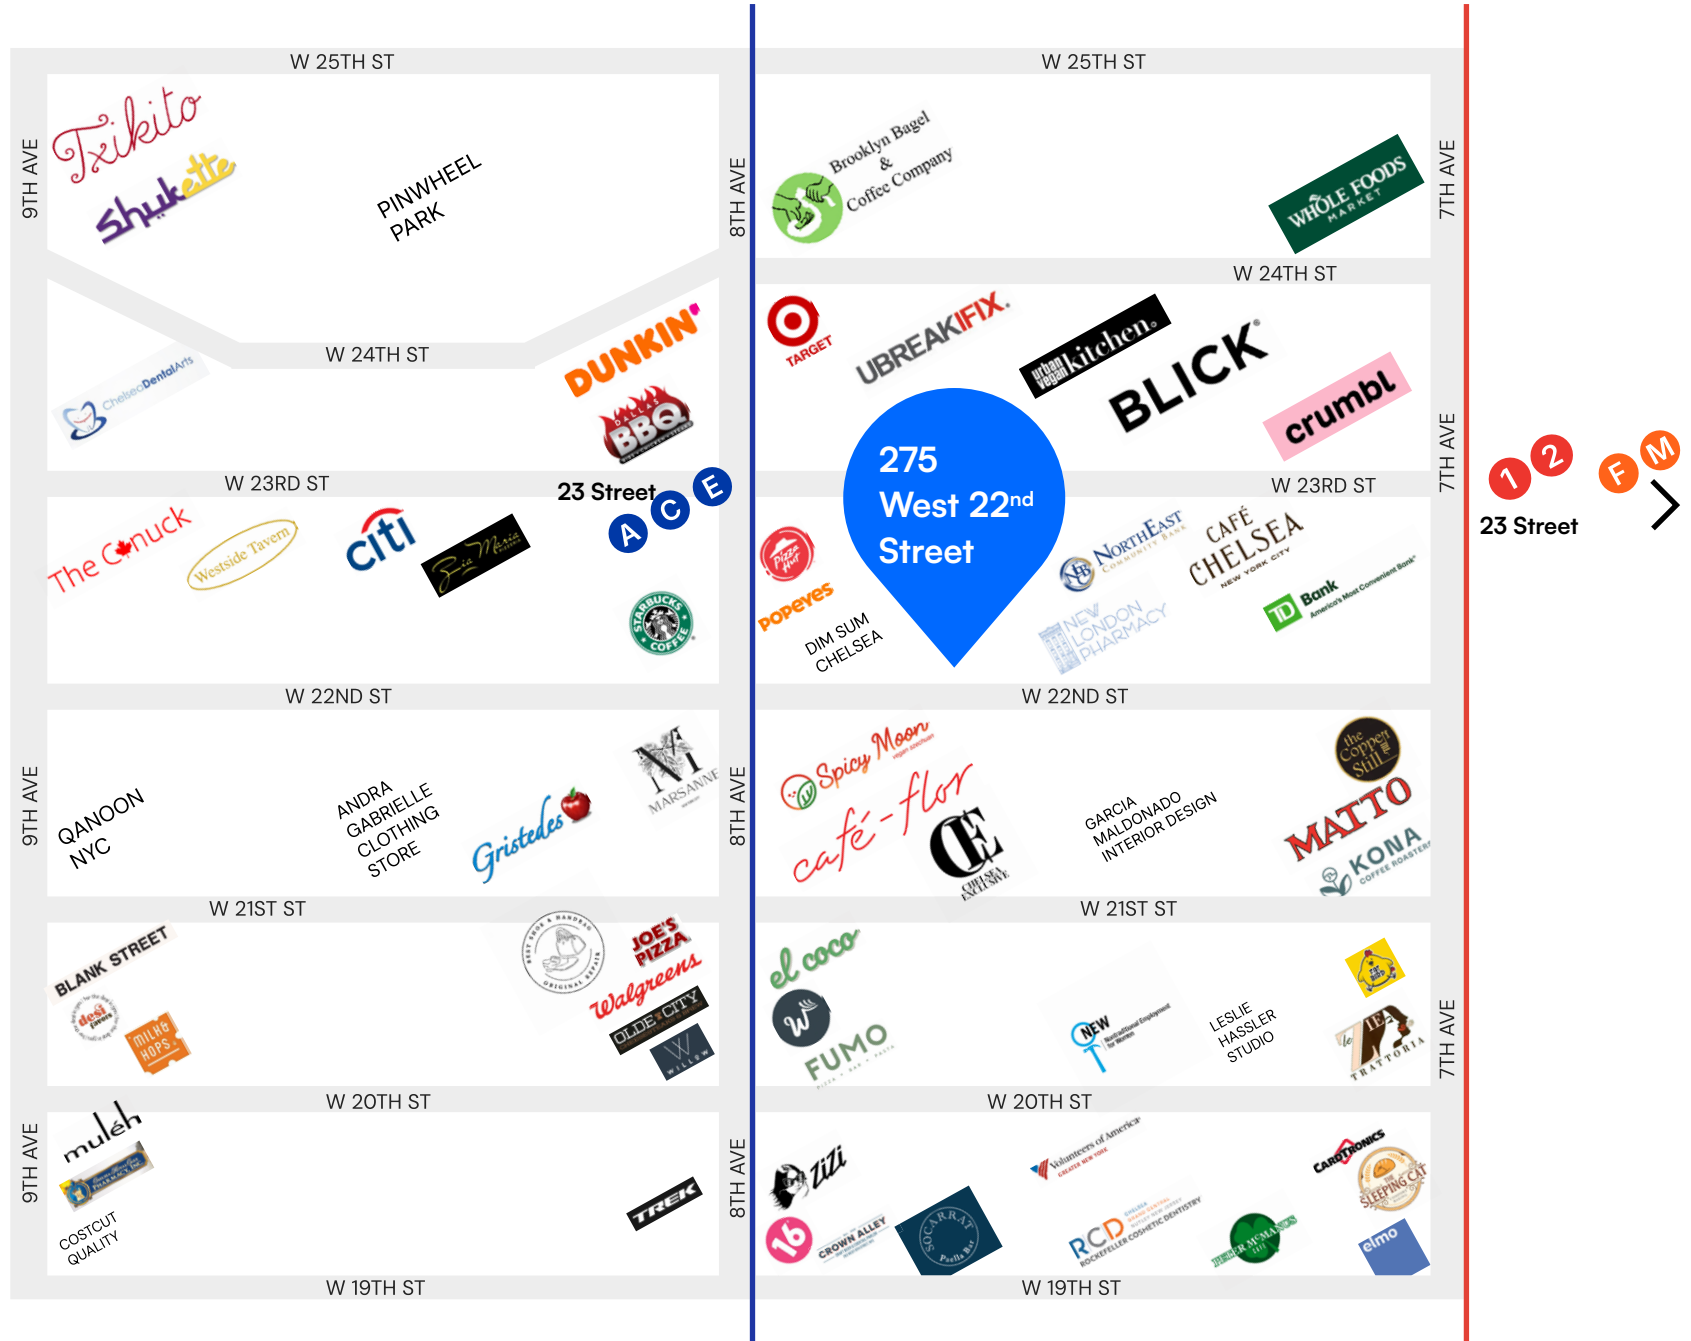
W 25TH ST

9TH AVE

Txikito

Shukette

PINWHEEL PARK

W 24TH ST

ChelseaDentalArts

DUNKIN'

DALLAS BBQ

W 23RD ST

23 Street

A C E

The Canuck

Westside Tavern

citi

Zia Maria

STARBUCKS COFFEE

W 22ND ST

9TH AVE

QANOON NYC

ANDRA GABRIELLE CLOTHING STORE

Gristedes

MARSANNE

W 21ST ST

BLANK STREET

desi

MILK & HOPS

JOE'S PIZZA

Walgreens

OLDE CITY

WILLOW

W 20TH ST

9TH AVE

muléh

COSTCUT QUALITY

TREK

W 19TH ST

8TH AVE

W 25TH ST

Brooklyn Bagel & Coffee Company

WHOLE FOODS MARKET

7TH AVE

W 24TH ST

TARGET

UBREAKIFIX

urban vegan kitchen

BLICK

crumbl

275 West 22nd Street

W 23RD ST

7TH AVE

Pizza Hut

Popeyes

DIM SUM CHELSEA

NorthEast Community Bank

NEW LONDON PHARMACY

CAFÉ CHELSEA NEW YORK CITY

TD Bank America's Most Convenient Bank

W 22ND ST

8TH AVE

Spicy Moon

café-flor

CHELSEA EXCLUSIVE

GARCIA MALDONADO INTERIOR DESIGN

the Copper Still

MATTO

KONA COFFEE ROASTERS

W 21ST ST

el coco

FUMO

NEW

LESLIE HASSLER STUDIO

TRATTORIA

7TH AVE

W 20TH ST

8TH AVE

Zizi

16

CROWN ALLEY

SOCARRAT Paella Bar

Volunteers of America

RCD ROCKEFELLER COSMETIC DENTISTRY

CAROTRONICS

SLEEPING CAT

elmo

W 19TH ST

1 2

F M

23 Street